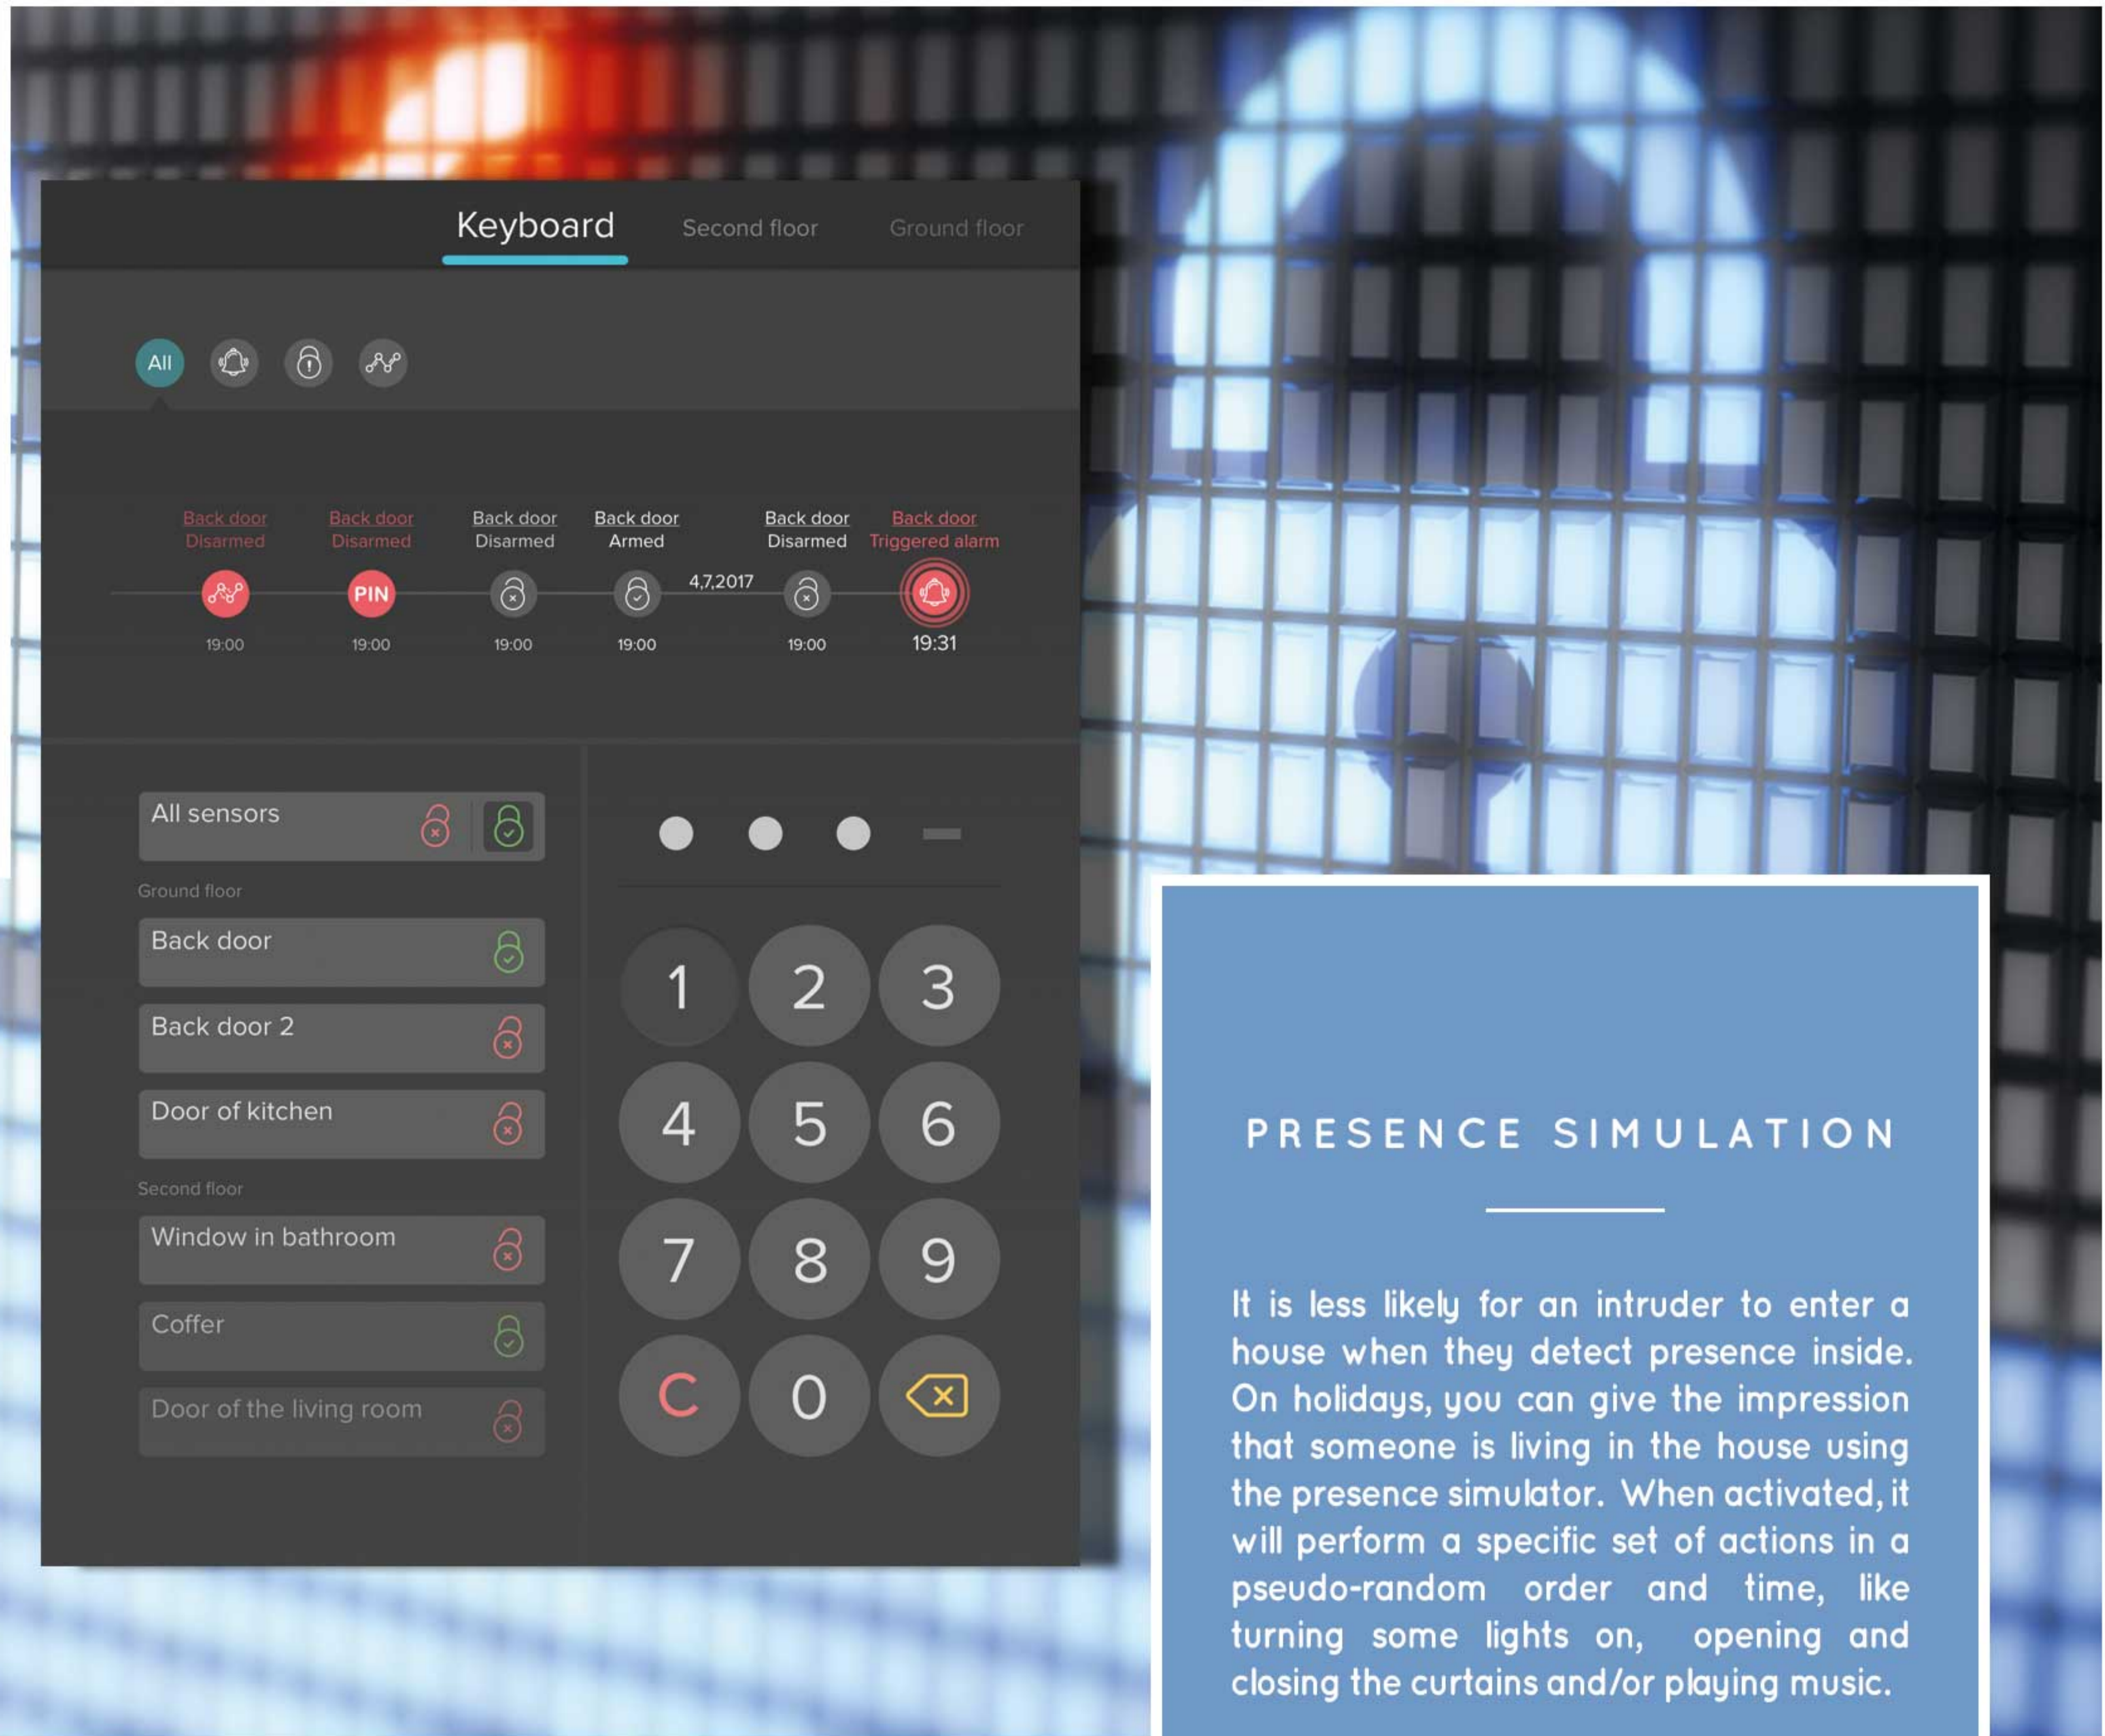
Keyboard Second floor Ground floor

All

Back door
Disarmed
19:00

Back door
Disarmed
PIN
19:00

Back door
Disarmed
19:00

Back door
Armed
19:00

4.7.2017

Back door
Disarmed
19:00

Back door
Triggered alarm
19:31

All sensors

Ground floor

Back door

Back door 2

Door of kitchen

Second floor

Window in bathroom

Coffer

Door of the living room

1 2 3
4 5 6
7 8 9
C 0

PRESENCE SIMULATION

It is less likely for an intruder to enter a house when they detect presence inside. On holidays, you can give the impression that someone is living in the house using the presence simulator. When activated, it will perform a specific set of actions in a pseudo-random order and time, like turning some lights on, opening and closing the curtains and/or playing music.